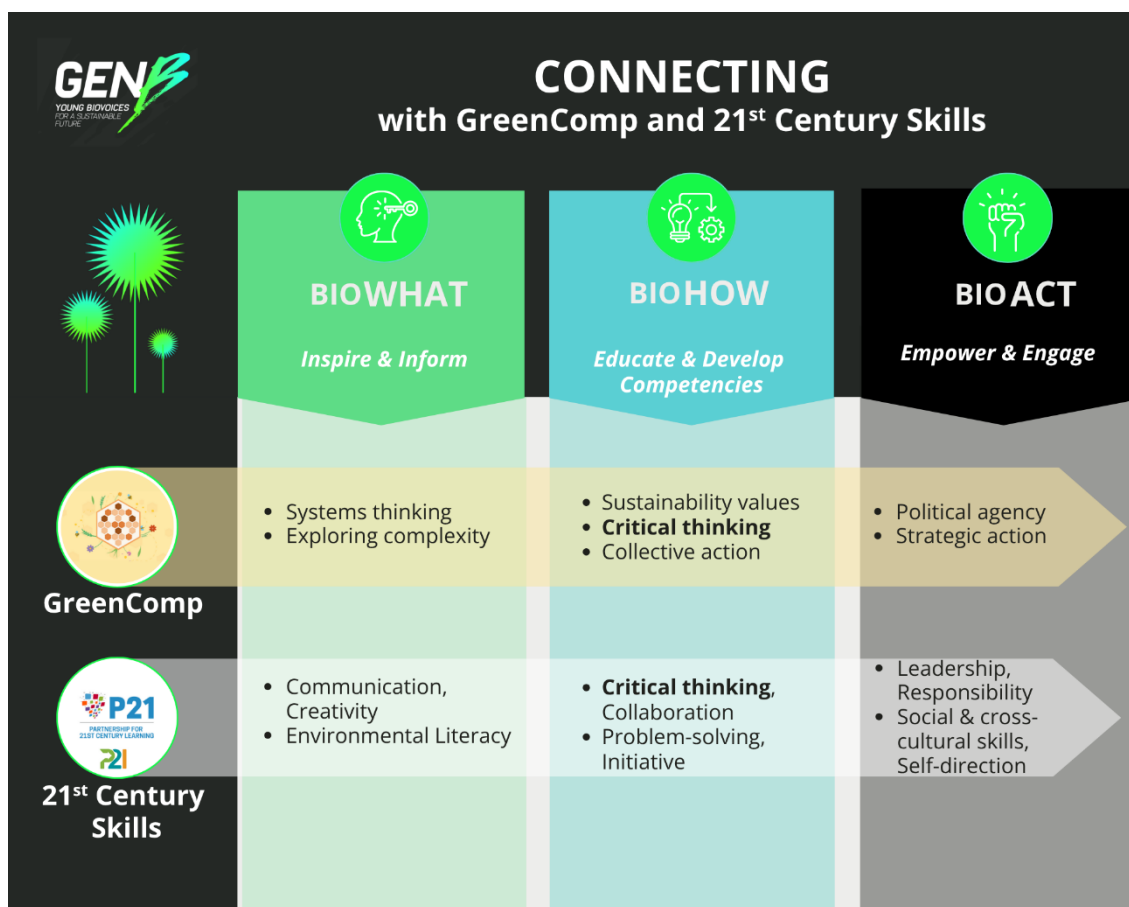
GENB
YOUNG BIOVOICES FOR A SUSTAINABLE FUTURE

CONNECTING
with GreenComp and 21$^{st}$ Century Skills

BIOWHAT
Inspire & Inform

BIOHOW
Educate & Develop Competencies

BIOACT
Empower & Engage

GreenComp

- Systems thinking
- Exploring complexity

- Sustainability values
- **Critical thinking**
- Collective action

- Political agency
- Strategic action

P21
PARTNERSHIP FOR 21ST CENTURY LEARNING
P21

21$^{st}$ Century Skills

- Communication, Creativity
- Environmental Literacy

- **Critical thinking**, Collaboration
- Problem-solving, Initiative

- Leadership, Responsibility
- Social & cross-cultural skills, Self-direction